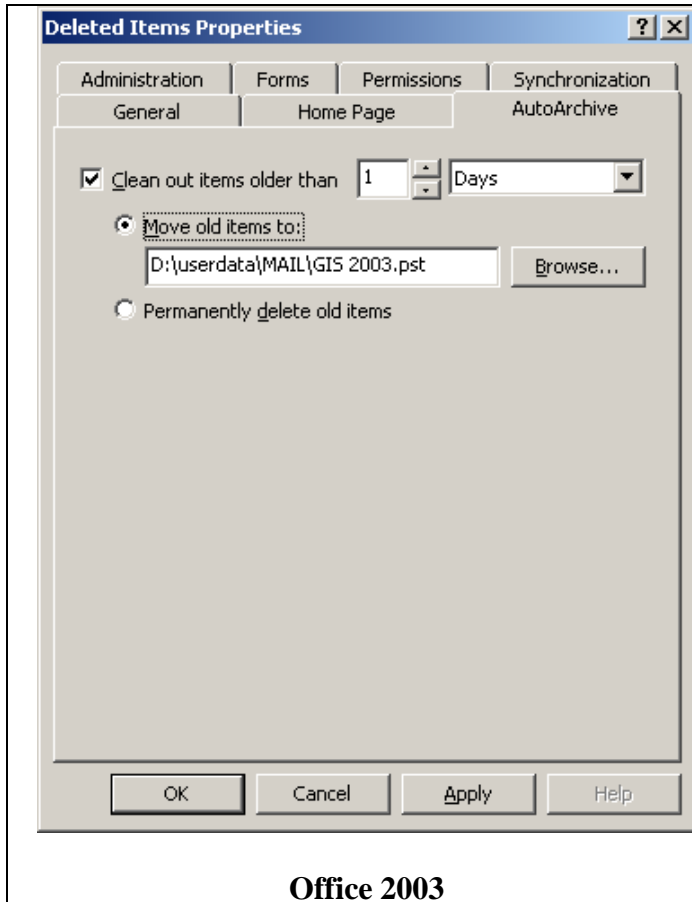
Deleted Items Properties

?
X

Administration
Forms
Permissions
Synchronization
General
Home Page
AutoArchive

Clean out items older than 1 Days

Move old items to:

D:\userdata\MAIL\GIS 2003.pst

Browse...

Permanently delete old items

OK
Cancel
Apply
Help

Office 2003